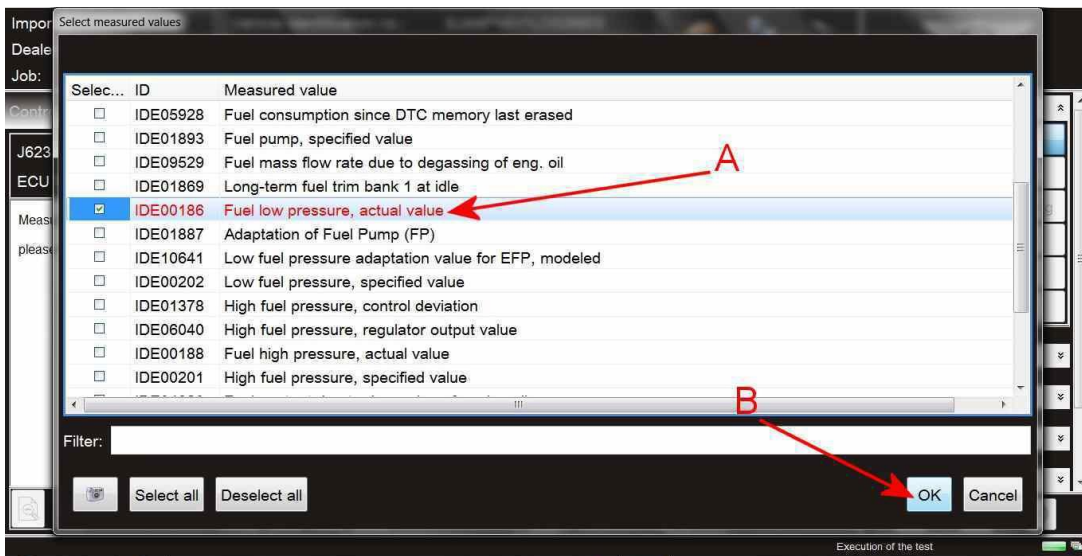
Impor
Deale
Job:
Contr
J623
ECU
Meas
please

Select measured values

| Selec... | ID | Measured value |
|---|---|---|
| ☐ | IDE05928 | Fuel consumption since DTC memory last erased |
| ☐ | IDE01893 | Fuel pump, specified value |
| ☐ | IDE09529 | Fuel mass flow rate due to degassing of eng. oil |
| ☐ | IDE01869 | Long-term fuel trim bank 1 at idle |
| ☑ | IDE00186 | Fuel low pressure, actual value |
| ☐ | IDE01887 | Adaptation of Fuel Pump (FP) |
| ☐ | IDE10641 | Low fuel pressure adaptation value for EFP, modeled |
| ☐ | IDE00202 | Low fuel pressure, specified value |
| ☐ | IDE01378 | High fuel pressure, control deviation |
| ☐ | IDE06040 | High fuel pressure, regulator output value |
| ☐ | IDE00188 | Fuel high pressure, actual value |
| ☐ | IDE00201 | High fuel pressure, specified value |

A

B

Filter:

Select all
Deselect all
OK
Cancel

Execution of the test